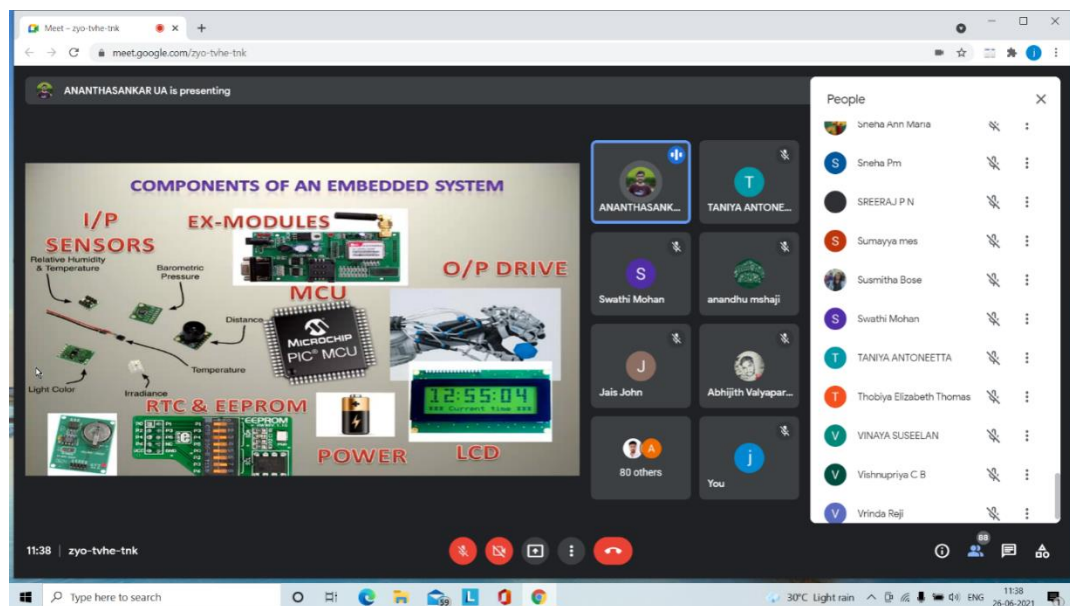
Meet – zyo-tvhe-tnk
meet.google.com/zyo-tvhe-tnk

ANANTHASANKAR UA is presenting

COMPONENTS OF AN EMBEDDED SYSTEM

I/P SENSORS

Relative Humidity & Temperature

Barometric Pressure

Distance

Light Color

Irradiance

Temperature

EX-MODULES

MCU

MICROCHIP PIC® MCU

O/P DRIVE

RTC & EEPROM

EEPROM

POWER

LCD

12:55:04
Current time

ANANTHASANK...
TANIYA ANTONE...
Swathi Mohan
anandhu mshaji
Jais John
Abhijith Valyapar...
80 others
You

People

Sneha Ann Maria
Sneha Pm
SREERAJ P N
Sumayya mes
Susmitha Bose
Swathi Mohan
TANIYA ANTONEETTA
Thobiya Elizabeth Thomas
VINAYA SUSEELAN
Vishnupriya C B
Vrinda Reji

11:38 | zyo-tvhe-tnk

88

Type here to search

30°C Light rain ENG 11:38 26-06-2021